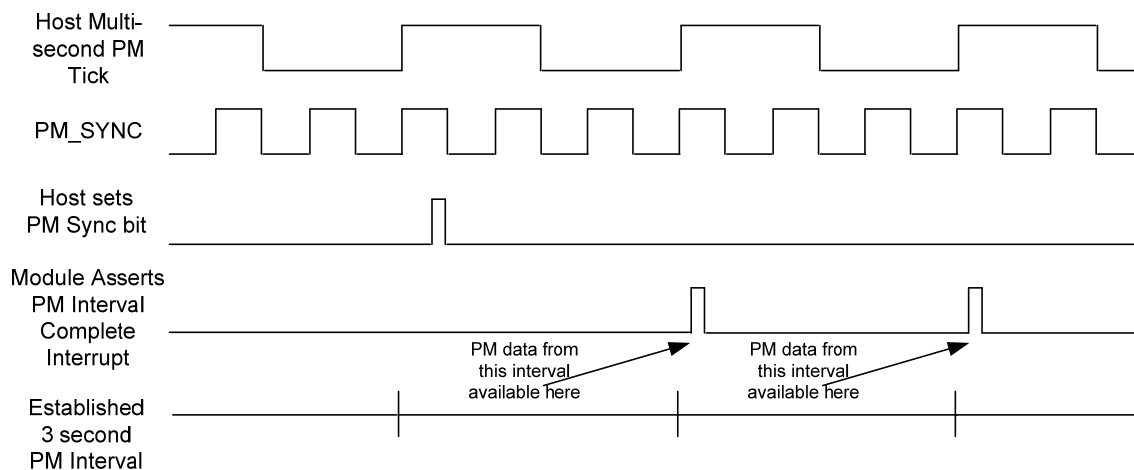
Host Multi-second PM Tick

PM_SYNC

Host sets PM Sync bit

Module Asserts PM Interval Complete Interrupt

PM data from this interval available here

PM data from this interval available here

Established 3 second PM Interval